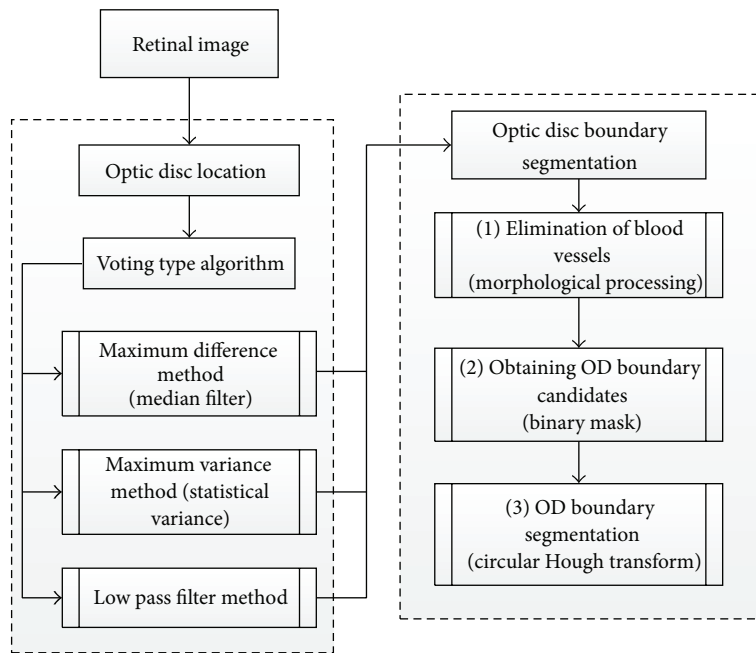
Retinal image

Optic disc location

Voting type algorithm

Maximum difference method (median filter)

Maximum variance method (statistical variance)

Low pass filter method

Optic disc boundary segmentation

(1) Elimination of blood vessels (morphological processing)

(2) Obtaining OD boundary candidates (binary mask)

(3) OD boundary segmentation (circular Hough transform)